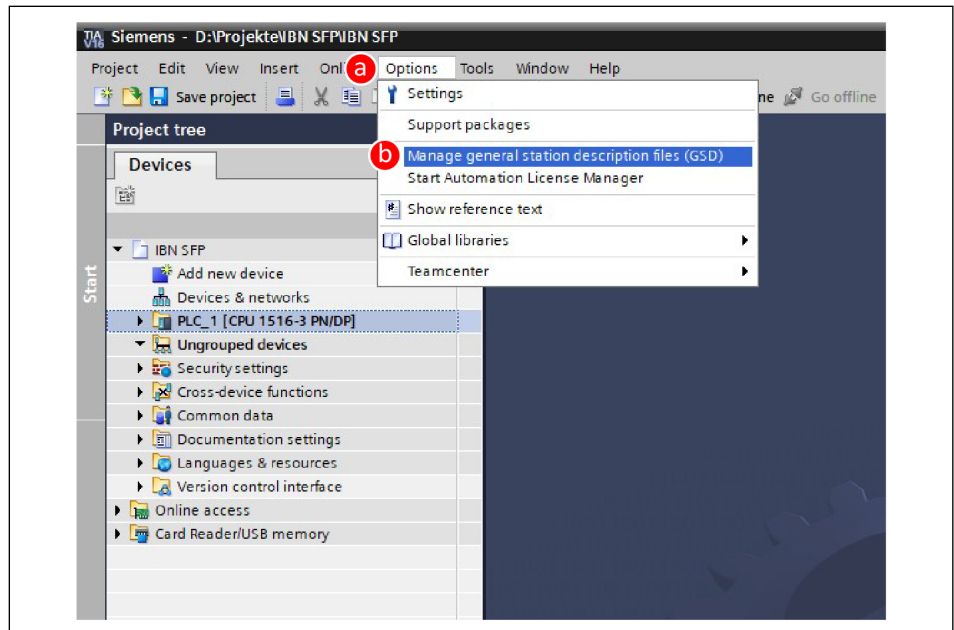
TIA V16 Siemens - D:\Projekte\IBN SFP\IBN SFP

Project Edit View Insert Onl a Options Tools Window Help

Save project

ne Go offline

Project tree

Devices

Start

IBN SFP
Add new device
Devices & networks
PLC_1 [CPU 1516-3 PN/DP]
Ungrouped devices
Security settings
Cross-device functions
Common data
Documentation settings
Languages & resources
Version control interface
Online access
Card Reader/USB memory

Settings
Support packages
b Manage general station description files (GSD)
Start Automation License Manager
Show reference text
Global libraries
Teamcenter